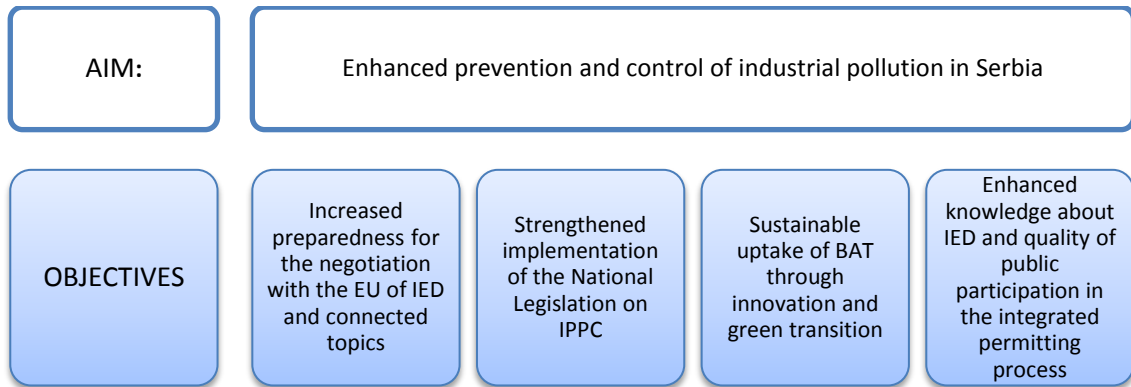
AIM:

Enhanced prevention and control of industrial pollution in Serbia

OBJECTIVES

Increased preparedness for the negotiation with the EU of IED and connected topics

Strengthened implementation of the National Legislation on IPPC

Sustainable uptake of BAT through innovation and green transition

Enhanced knowledge about IED and quality of public participation in the integrated permitting process